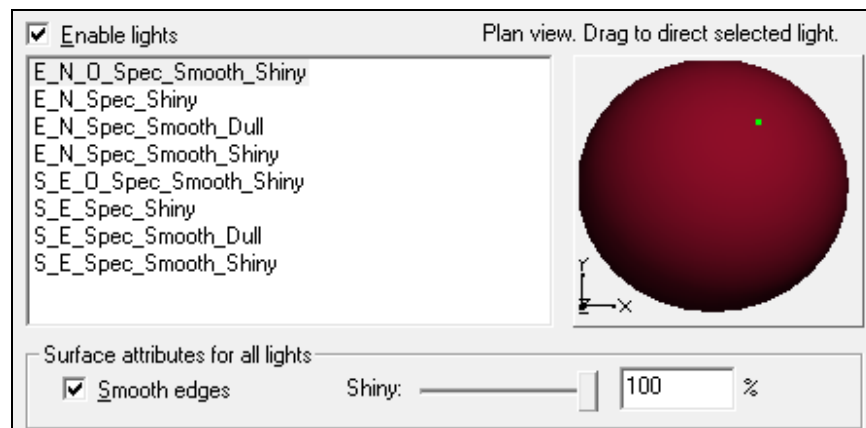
Enable lights

Plan view. Drag to direct selected light.

E_N_O_Spec_Smooth_Shiny
E_N_Spec_Shiny
E_N_Spec_Smooth_Dull
E_N_Spec_Smooth_Shiny
S_E_O_Spec_Smooth_Shiny
S_E_Spec_Shiny
S_E_Spec_Smooth_Dull
S_E_Spec_Smooth_Shiny

Y
X

Surface attributes for all lights

Smooth edges

Shiny:

100

%